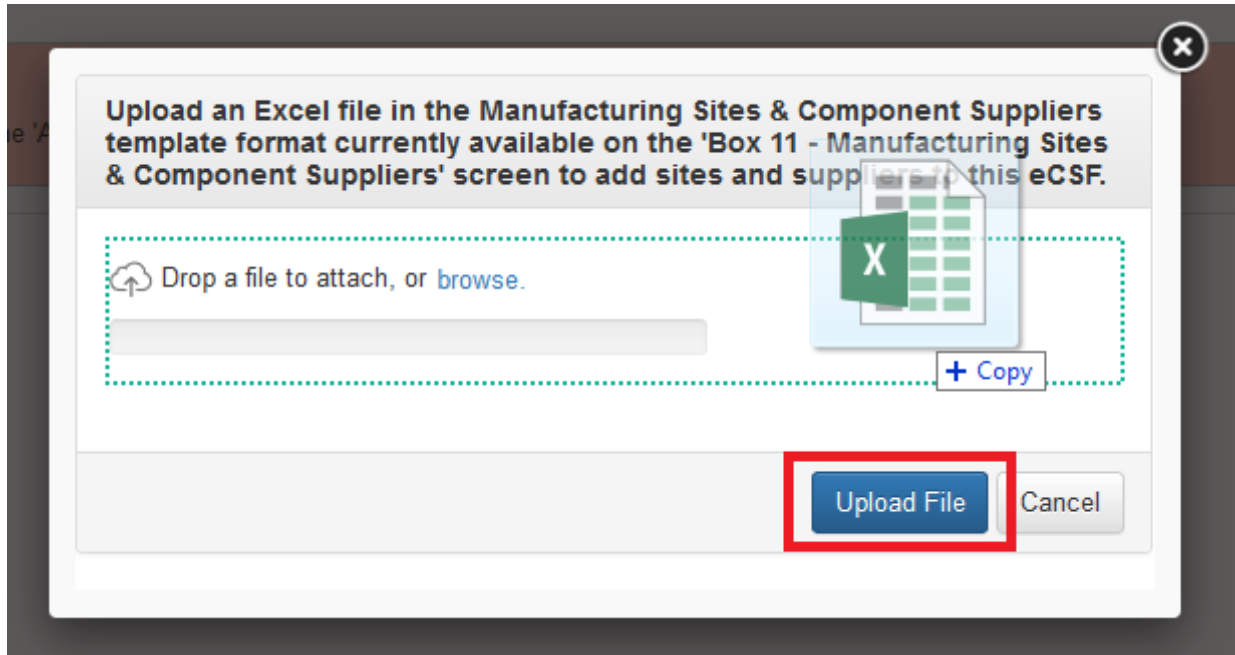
e 'A

Upload an Excel file in the Manufacturing Sites & Component Suppliers template format currently available on the 'Box 11 - Manufacturing Sites & Component Suppliers' screen to add sites and suppliers to this eCSF.

Drop a file to attach, or browse.

X

+ Copy

Upload File

Cancel